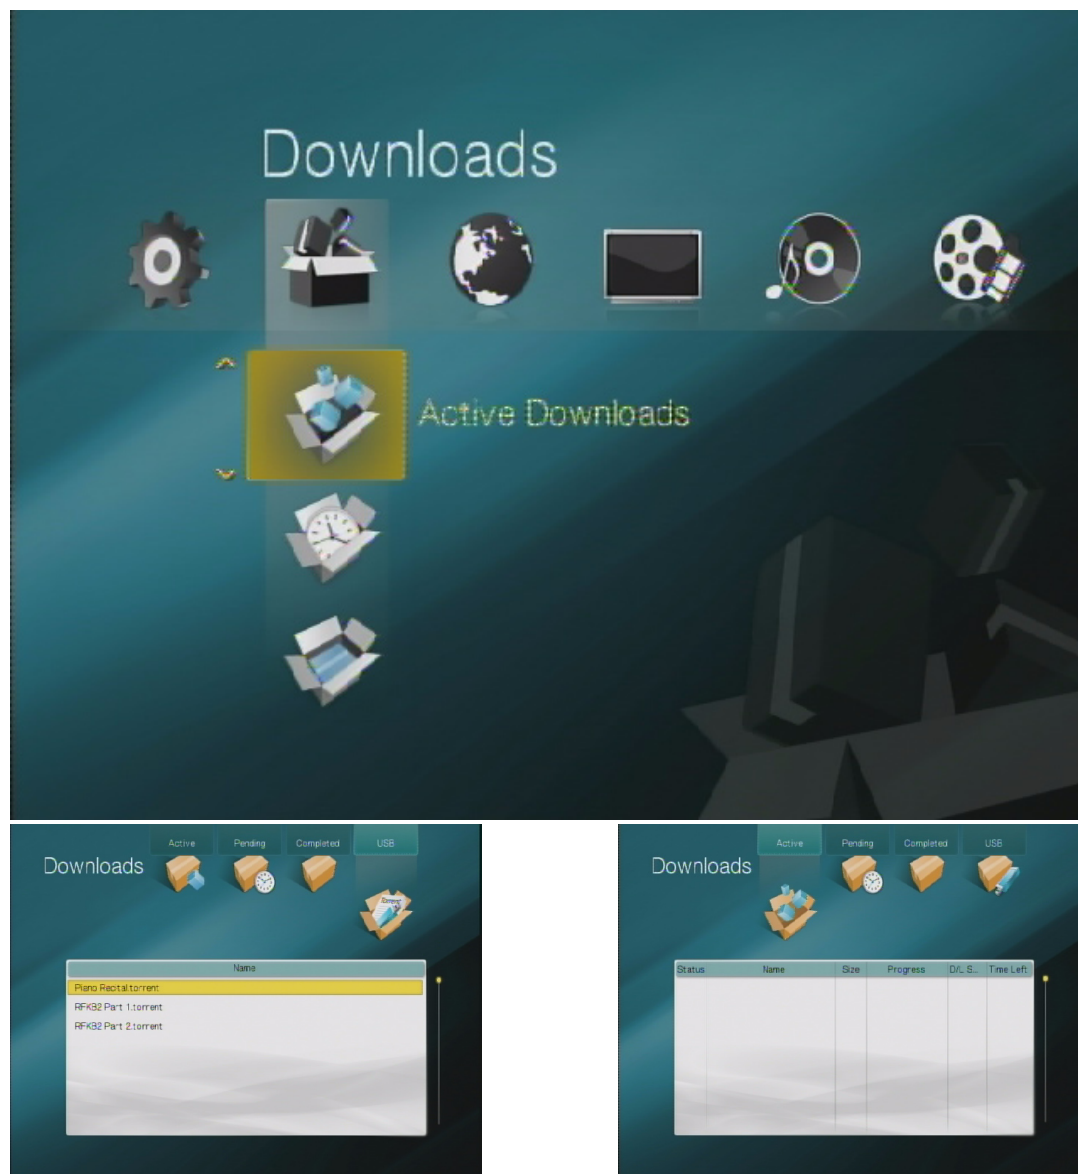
Downloads

Active Downloads

Active Pending Completed USB

Downloads

| Name |
|---|
| Piano Recital.torrent |
| RFK82 Part 1.torrent |
| RFK82 Part 2.torrent |

Active Pending Completed USB

Downloads

| Status | Name | Size | Progress | D/L S... | Time Left |
|---|---|---|---|---|---|